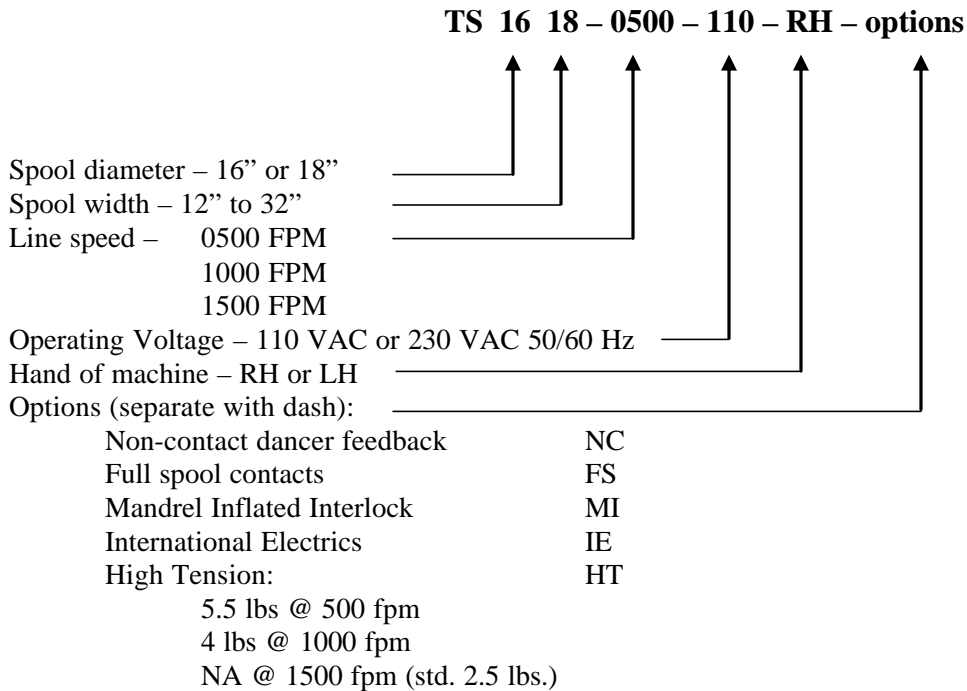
**TS 16 18 – 0500 – 110 – RH – options**

Spool diameter – 16" or 18"
Spool width – 12" to 32"
Line speed – 0500 FPM
1000 FPM
1500 FPM
Operating Voltage – 110 VAC or 230 VAC 50/60 Hz
Hand of machine – RH or LH
Options (separate with dash):

| | |
|---|---|
| Non-contact dancer feedback | NC |
| Full spool contacts | FS |
| Mandrel Inflated Interlock | MI |
| International Electrics | IE |
| High Tension: | HT |

5.5 lbs @ 500 fpm
4 lbs @ 1000 fpm
NA @ 1500 fpm (std. 2.5 lbs.)